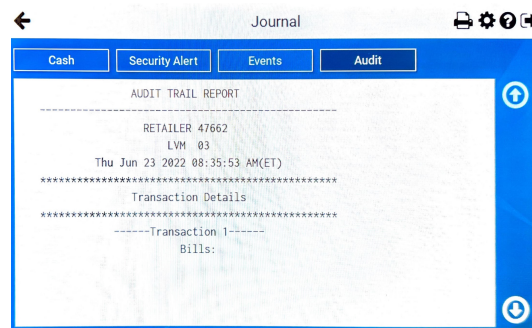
Journal

Cash
Security Alert
Events
Audit

AUDIT TRAIL REPORT
-----------------------------------------------------
RETAILER 47662
LVM 03
Thu Jun 23 2022 08:35:53 AM(ET)
*********************************************
Transaction Details
*********************************************
------Transaction 1------
Bills: